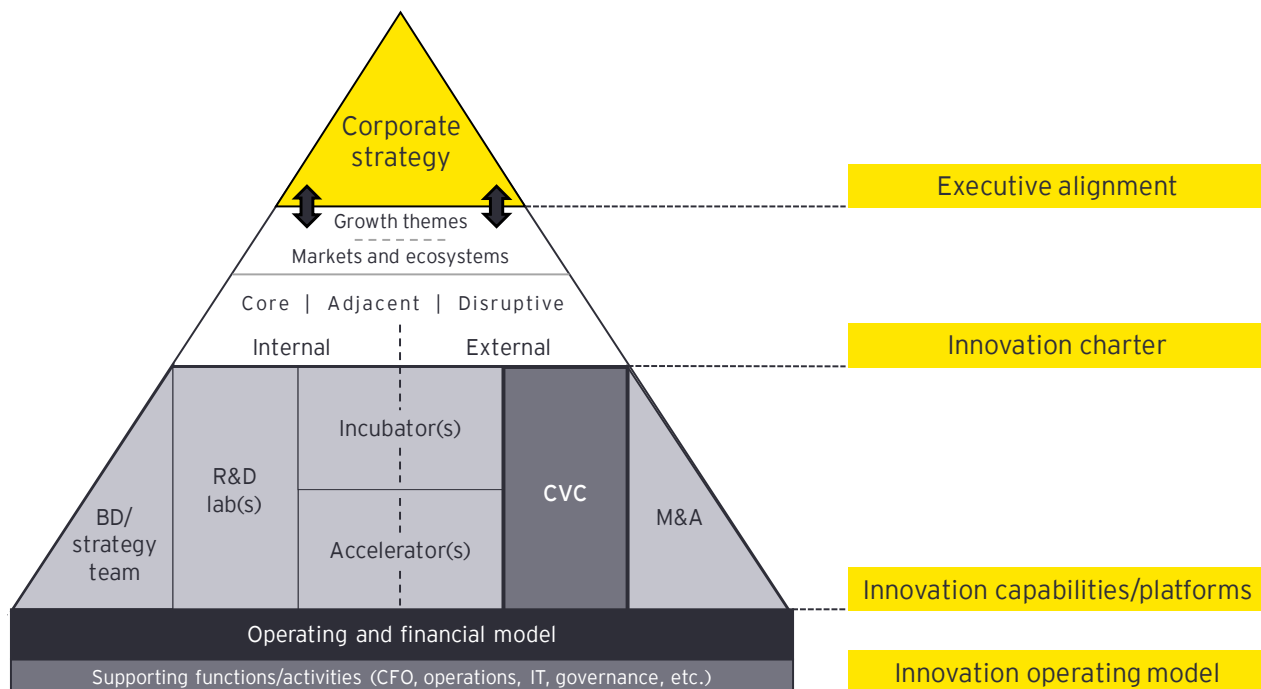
Corporate strategy

Executive alignment

Growth themes

Markets and ecosystems

Core | Adjacent | Disruptive

Internal

External

Innovation charter

BD/ strategy team

R&D lab(s)

Incubator(s)

Accelerator(s)

CVC

M&A

Innovation capabilities/platforms

Operating and financial model

Supporting functions/activities (CFO, operations, IT, governance, etc.)

Innovation operating model